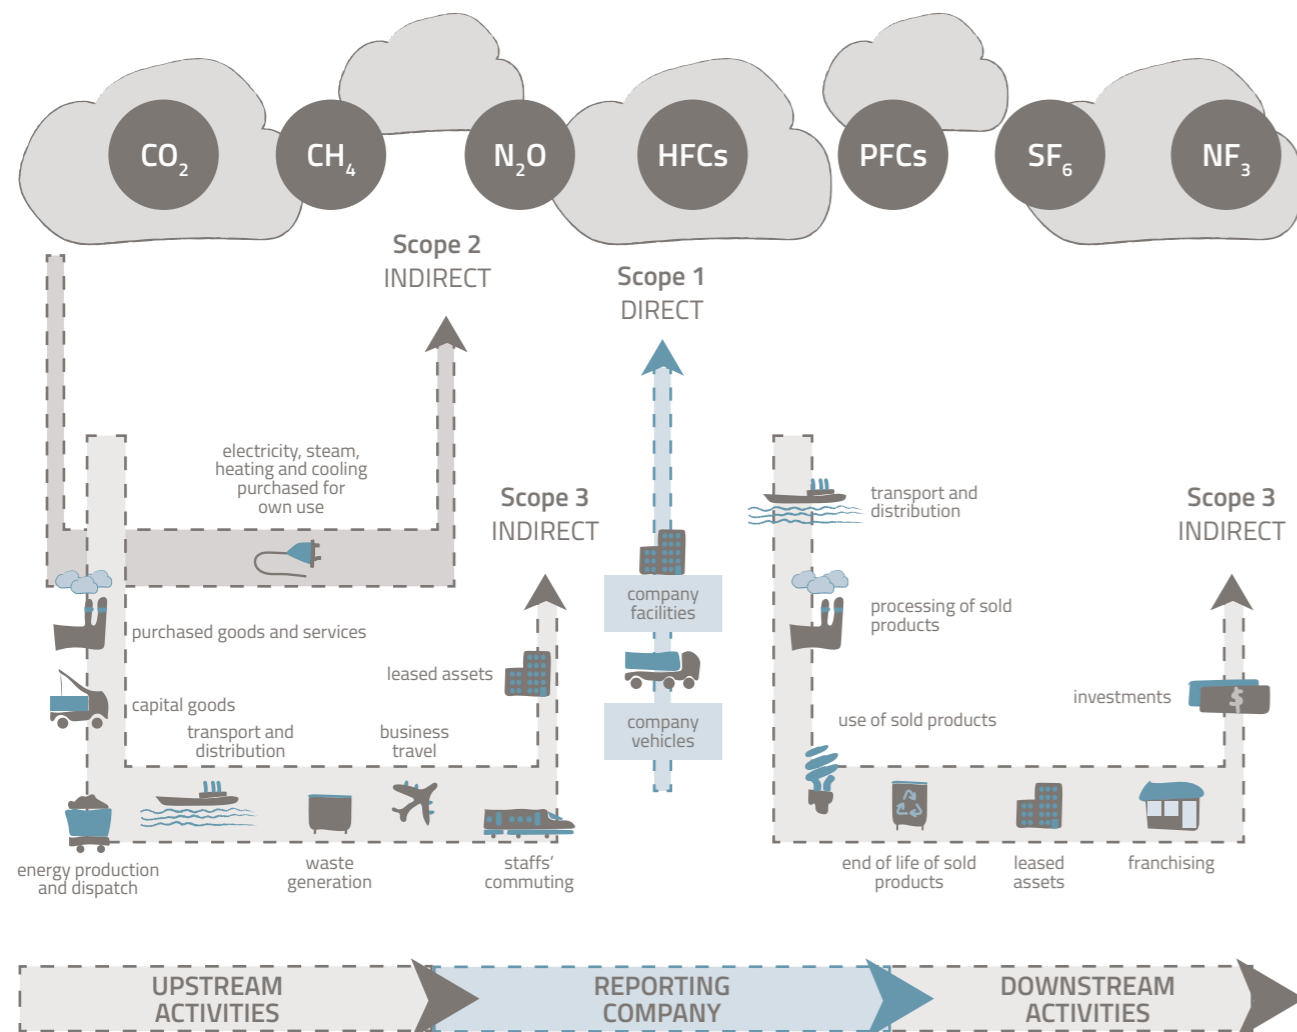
$CO_2$ $CH_4$ $N_2O$ HFCs PFCs $SF_6$ $NF_3$

Scope 2
INDIRECT

Scope 1
DIRECT

electricity, steam, heating and cooling purchased for own use

Scope 3
INDIRECT

purchased goods and services

leased assets

capital goods

transport and distribution

business travel

energy production and dispatch

waste generation

staffs' commuting

company facilities

company vehicles

transport and distribution

Scope 3
INDIRECT

processing of sold products

investments

use of sold products

end of life of sold products

leased assets

franchising

UPSTREAM ACTIVITIES

REPORTING COMPANY

DOWNSTREAM ACTIVITIES